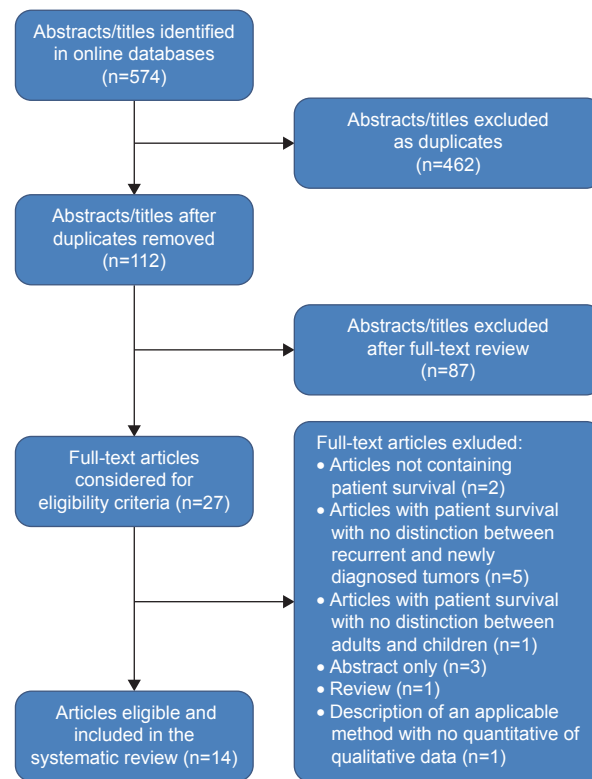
Abstracts/titles identified in online databases (n=574)

Abstracts/titles excluded as duplicates (n=462)

Abstracts/titles after duplicates removed (n=112)

Abstracts/titles excluded after full-text review (n=87)

Full-text articles considered for eligibility criteria (n=27)

Full-text articles exluded:
• Articles not containing patient survival (n=2)
• Articles with patient survival with no distinction between recurrent and newly diagnosed tumors (n=5)
• Articles with patient survival with no distinction between adults and children (n=1)
• Abstract only (n=3)
• Review (n=1)
• Description of an applicable method with no quantitative of qualitative data (n=1)

Articles eligible and included in the systematic review (n=14)